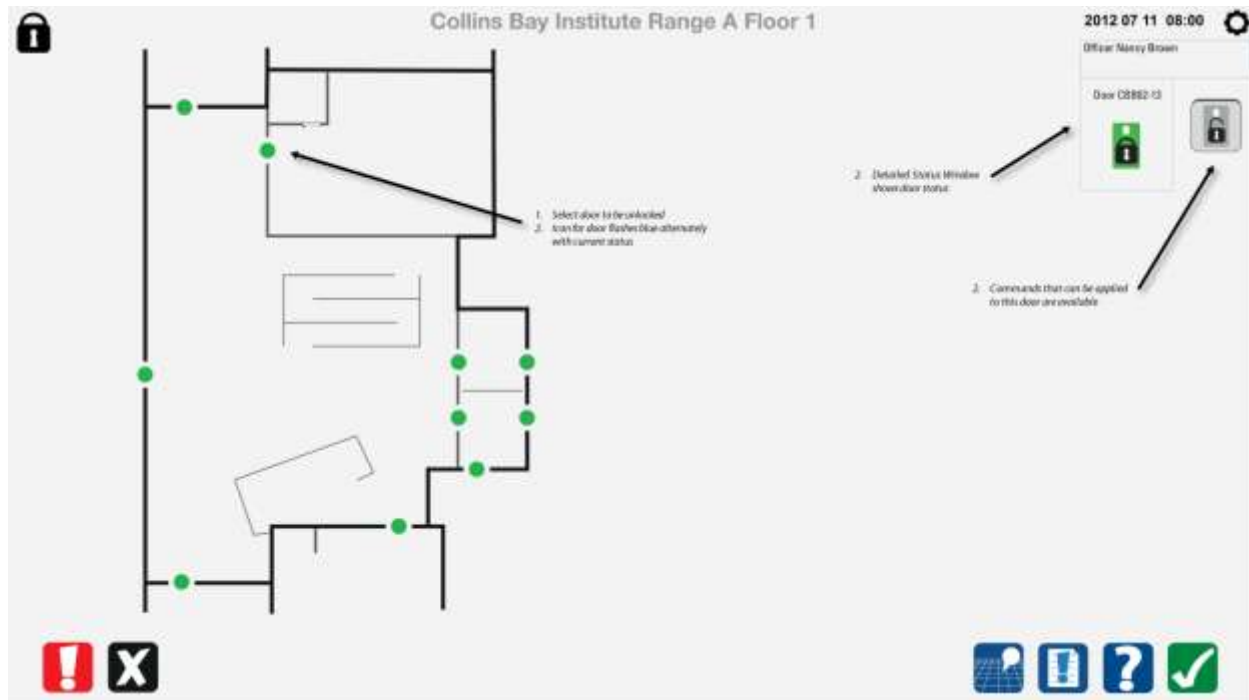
Collins Bay Institute Range A Floor 1

2012 07 11 08:00

Officer Nancy Brown

Door CB882-13

1. Select door to be unlocked
2. Icon for door flashes blue alternately with current status

2. Detailed Status Window shows door status

2. Commands that can be applied to this door are available